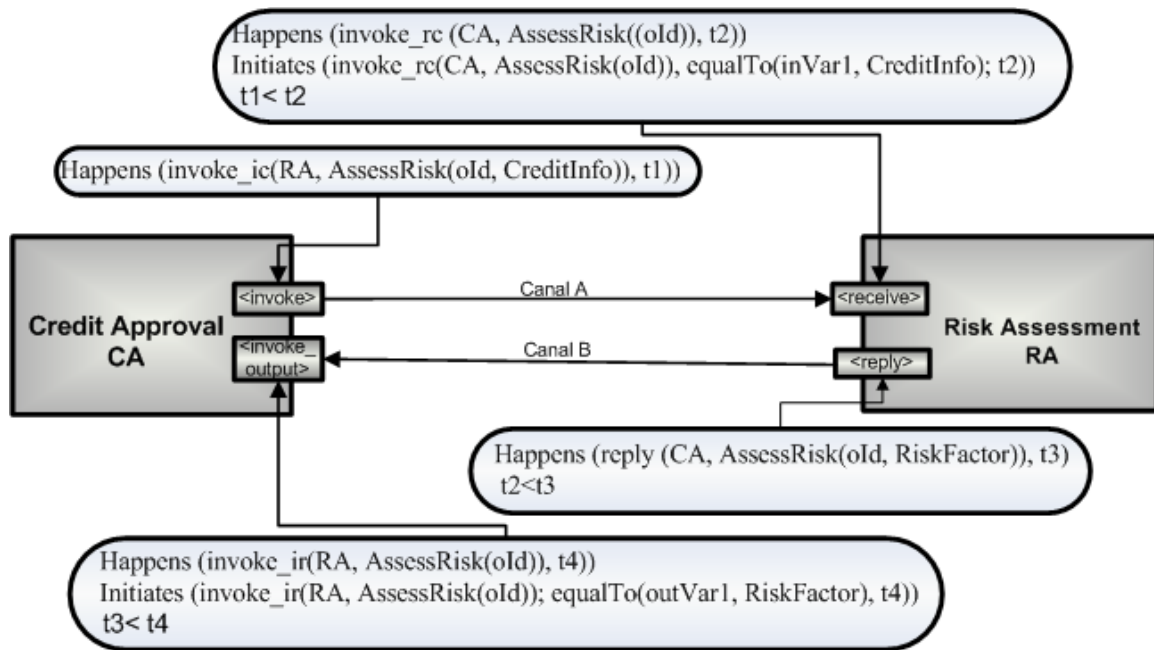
Happens (invoke_rc (CA, AssessRisk((oId), t2))
Initiates (invoke_rc(CA, AssessRisk(oId)), equalTo(inVar1, CreditInfo); t2))
t1< t2

Happens (invoke_ic(RA, AssessRisk(oId, CreditInfo)), t1))

Credit Approval CA

<invoke>

<invoke_output>

Canal A

Canal B

<receive>

<reply>

Risk Assessment RA

Happens (reply (CA, AssessRisk(oId, RiskFactor)), t3)
t2<t3

Happens (invoke_ir(RA, AssessRisk(oId)), t4))
Initiates (invoke_ir(RA, AssessRisk(oId)); equalTo(outVar1, RiskFactor), t4))
t3< t4